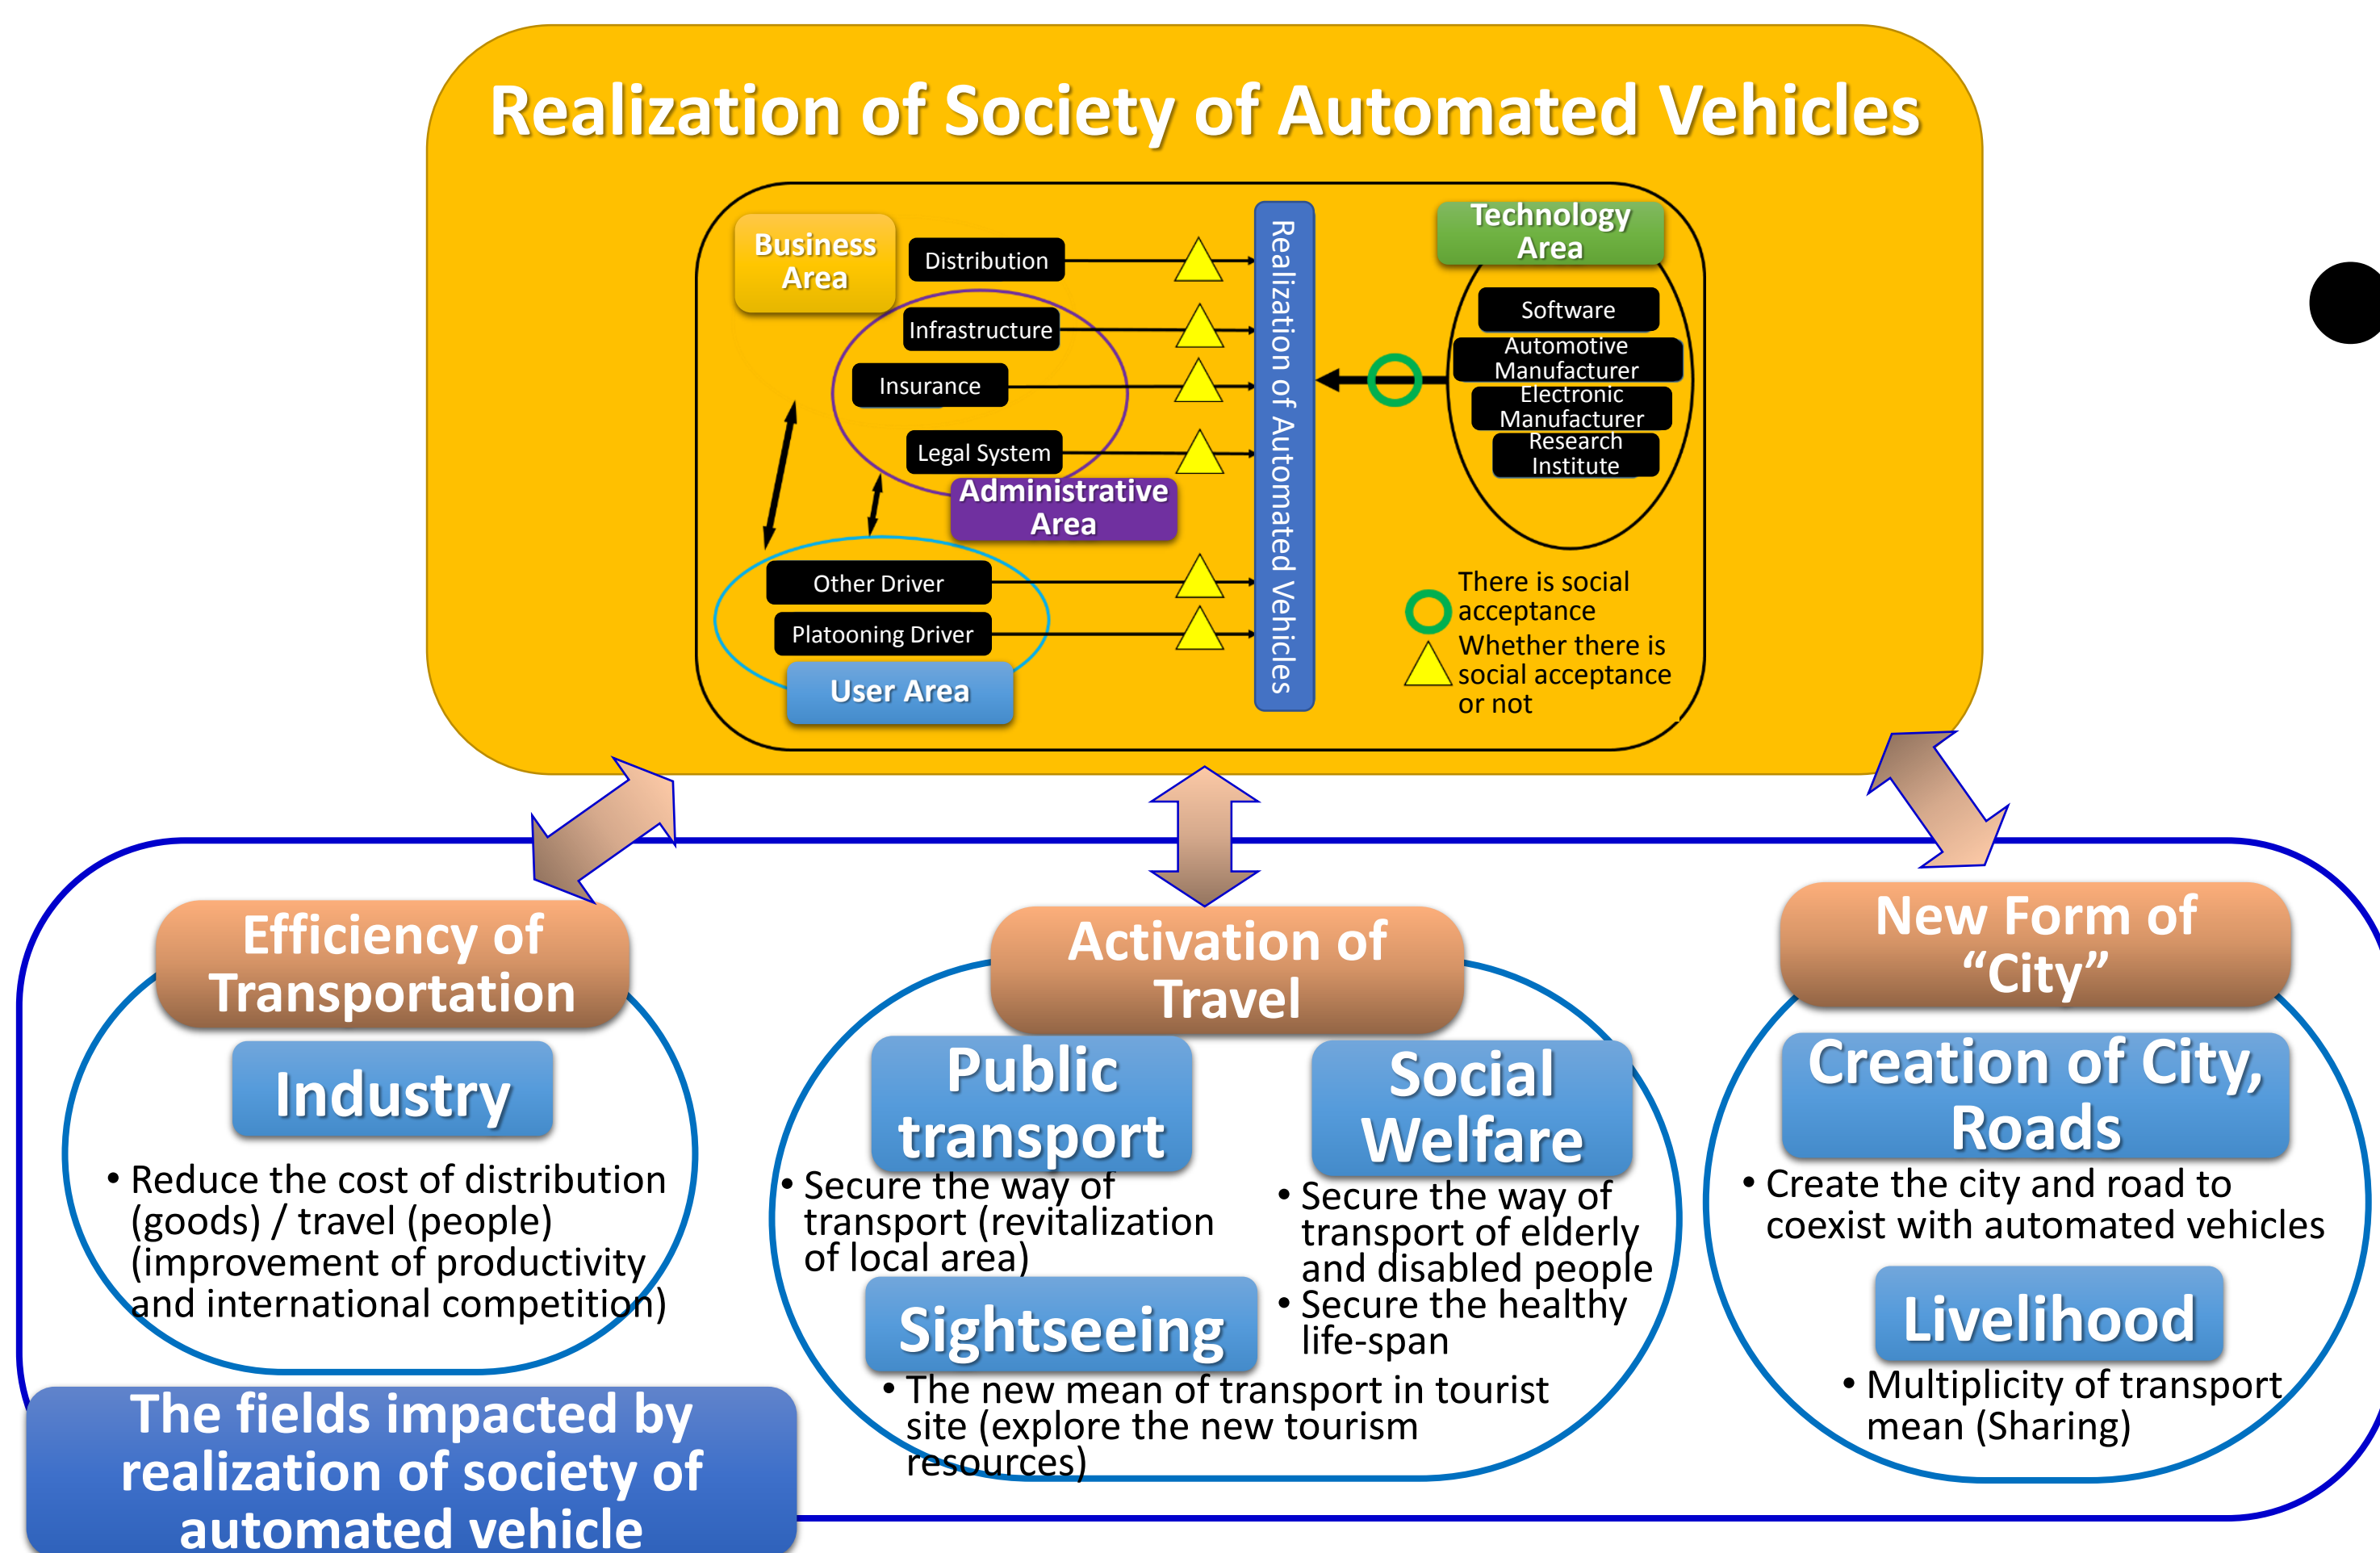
Realization of Society of Automated Vehicles

Business Area

Distribution

Infrastructure

Insurance

Legal System

Administrative Area

Other Driver

Platooning Driver

User Area

Realization of Automated Vehicles

Technology Area

Software

Automotive Manufacturer

Electronic Manufacturer

Research Institute

There is social acceptance

Whether there is social acceptance or not

Efficiency of Transportation

Industry

• Reduce the cost of distribution (goods) / travel (people) (improvement of productivity and international competition)

Activation of Travel

Public transport

• Secure the way of transport (revitalization of local area)

Social Welfare

• Secure the way of transport of elderly and disabled people
• Secure the healthy life-span

Sightseeing

• The new mean of transport in tourist site (explore the new tourism resources)

New Form of "City"

Creation of City, Roads

• Create the city and road to coexist with automated vehicles

Livelihood

• Multiplicity of transport mean (Sharing)

The fields impacted by realization of society of automated vehicle